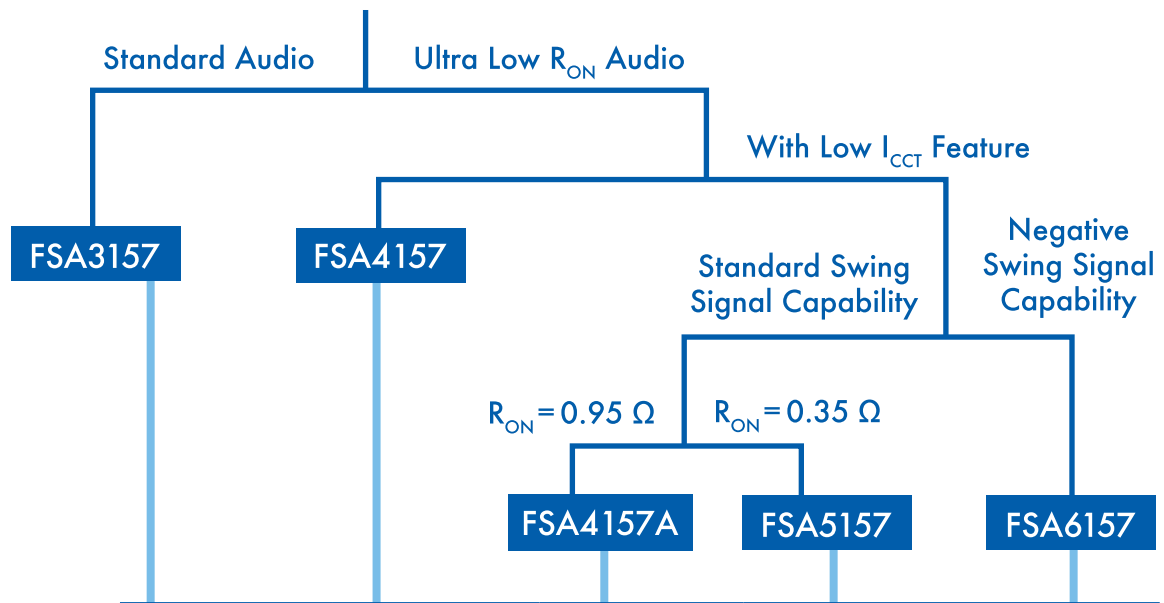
Standard Audio

Ultra Low $R_{ON}$ Audio

With Low $I_{CCT}$ Feature

FSA3157

FSA4157

Standard Swing Signal Capability

Negative Swing Signal Capability

$R_{ON} = 0.95\ \Omega$

$R_{ON} = 0.35\ \Omega$

FSA4157A

FSA5157

FSA6157